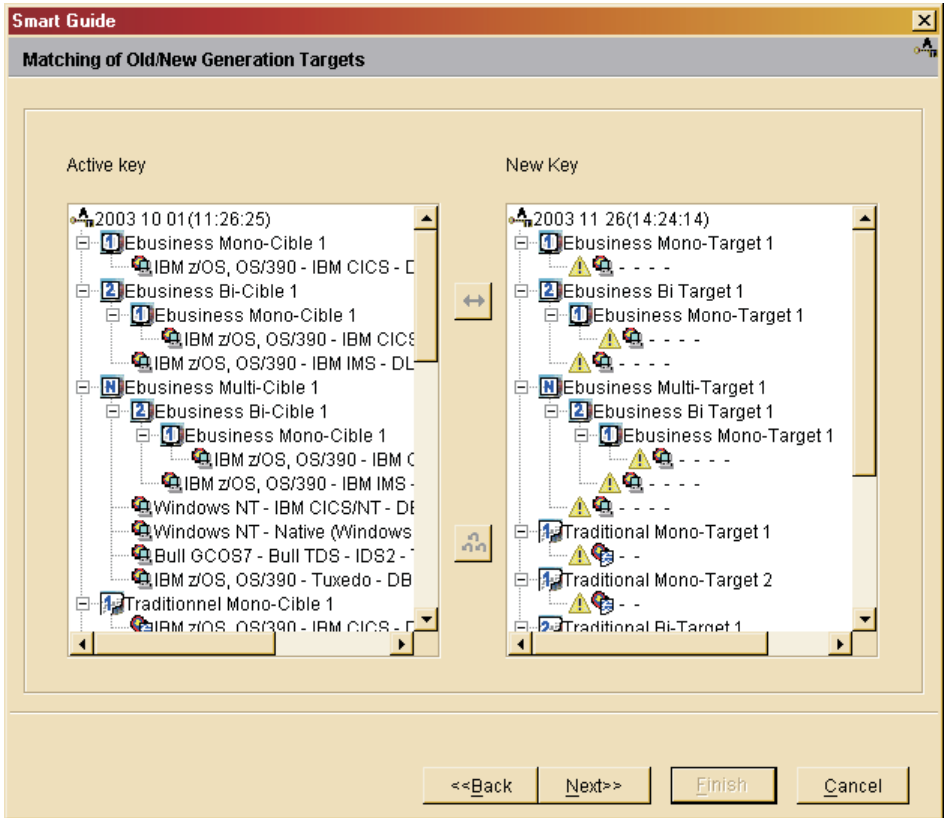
Smart Guide

Matching of Old/New Generation Targets

Active key

2003 10 01(11:26:25)
Ebusiness Mono-Cible 1
IBM z/OS, OS/390 - IBM CICS - D
Ebusiness Bi-Cible 1
Ebusiness Mono-Cible 1
IBM z/OS, OS/390 - IBM CICS
IBM z/OS, OS/390 - IBM IMS - DL
Ebusiness Multi-Cible 1
Ebusiness Bi-Cible 1
Ebusiness Mono-Cible 1
IBM z/OS, OS/390 - IBM C
IBM z/OS, OS/390 - IBM IMS -
Windows NT - IBM CICS/NT - DE
Windows NT - Native (Windows
Bull GCOS7 - Bull TDS - IDS2 -
IBM z/OS, OS/390 - Tuxedo - DB
Traditionnel Mono-Cible 1
IBM z/OS, OS/390 - IBM CICS - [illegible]

New Key

2003 11 26(14:24:14)
Ebusiness Mono-Target 1
- - - -
Ebusiness Bi Target 1
Ebusiness Mono-Target 1
- - - -
- - - -
Ebusiness Multi-Target 1
Ebusiness Bi Target 1
Ebusiness Mono-Target 1
- - - -
- - - -
- - - -
Traditional Mono-Target 1
- -
Traditional Mono-Target 2
- -
Traditional Bi-Target 1

<<Back Next>> Finish Cancel